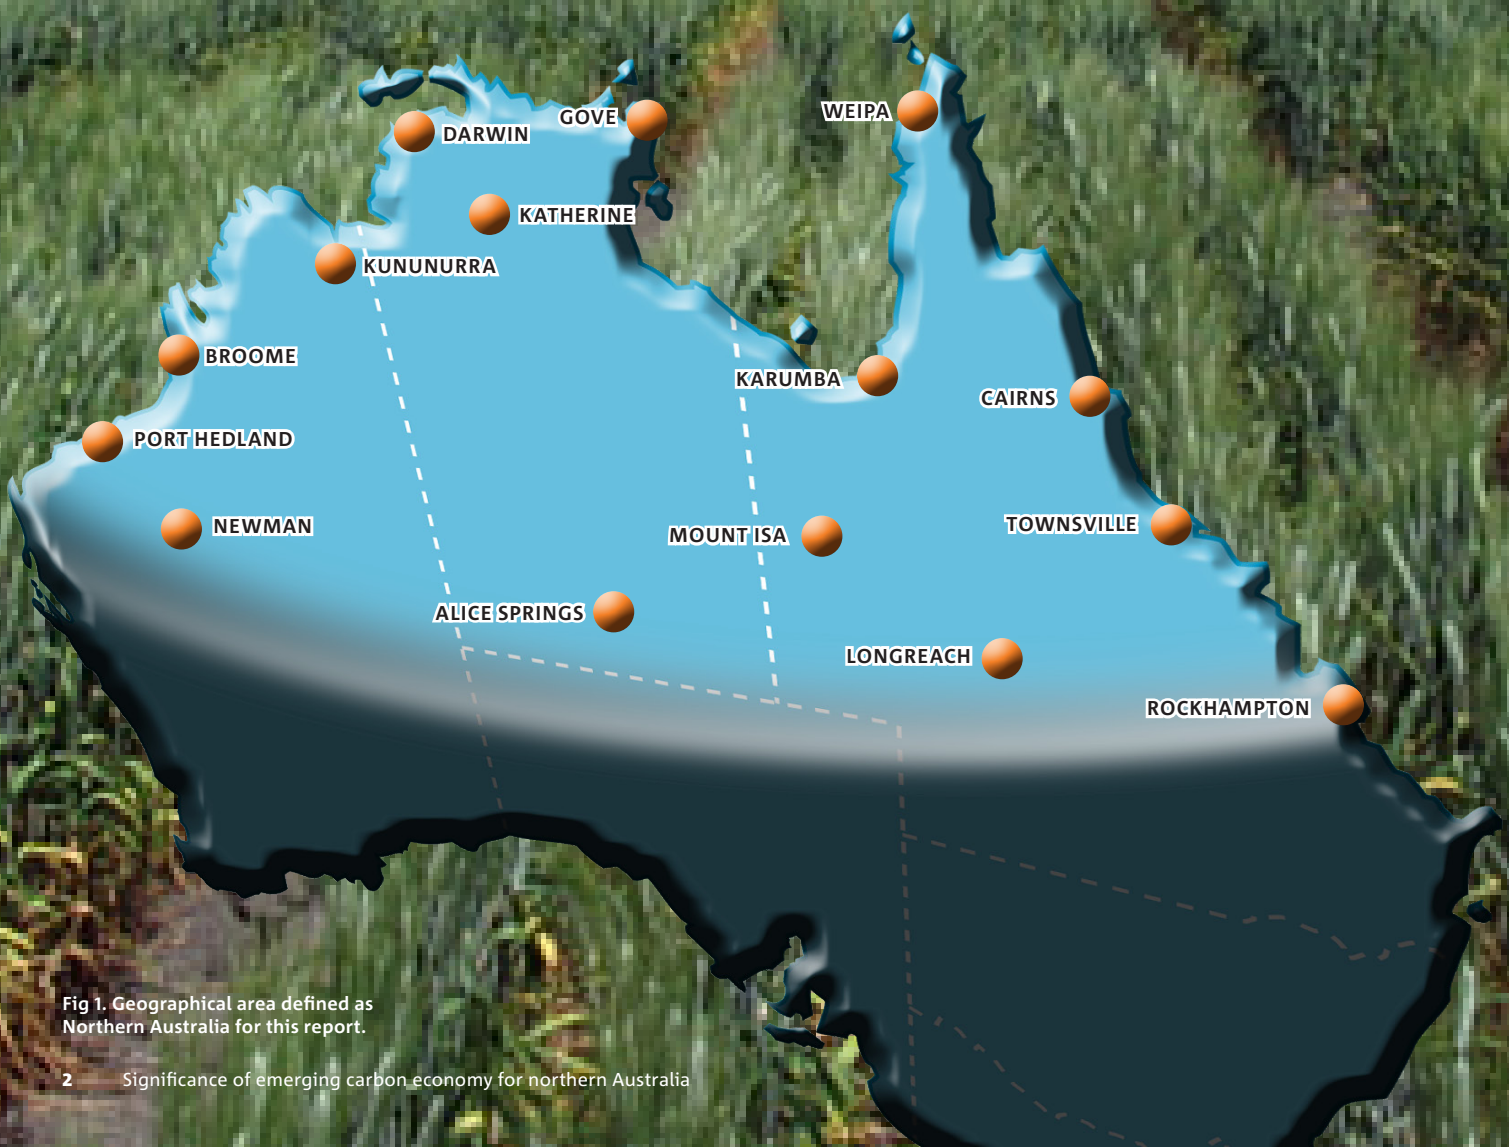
DARWIN
GOVE
WEIPA
KATHERINE
KUNUNURRA
BROOME
KARUMBA
CAIRNS
PORT HEDLAND
NEWMAN
MOUNT ISA
TOWNSVILLE
ALICE SPRINGS
LONGREACH
ROCKHAMPTON

Fig 1. Geographical area defined as Northern Australia for this report.

2 Significance of emerging carbon economy for northern Australia